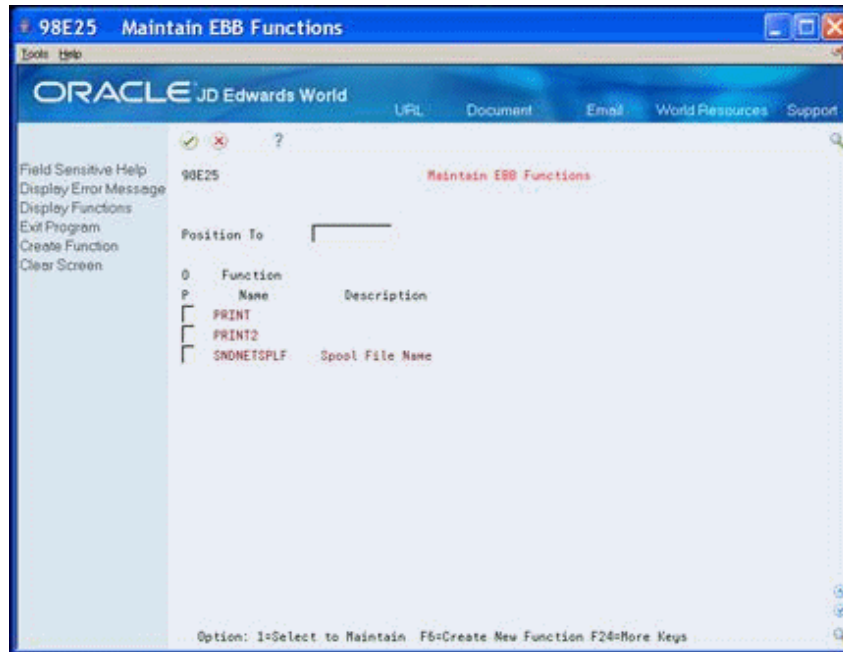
98E25 Maintain EBB Functions

Tools Help

ORACLE JD Edwards World

URL Document Email World Resources Support

Field Sensitive Help
Display Error Message
Display Functions
Exit Program
Create Function
Clear Screen

?

98E25 Maintain EBB Functions

Position To

| O P | Function Name | Description |
|---|---|---|
| | PRINT | |
| | PRINT2 | |
| | SNDNETSPLF | Spool File Name |

Option: 1=Select to Maintain F6=Create New Function F24=More Keys